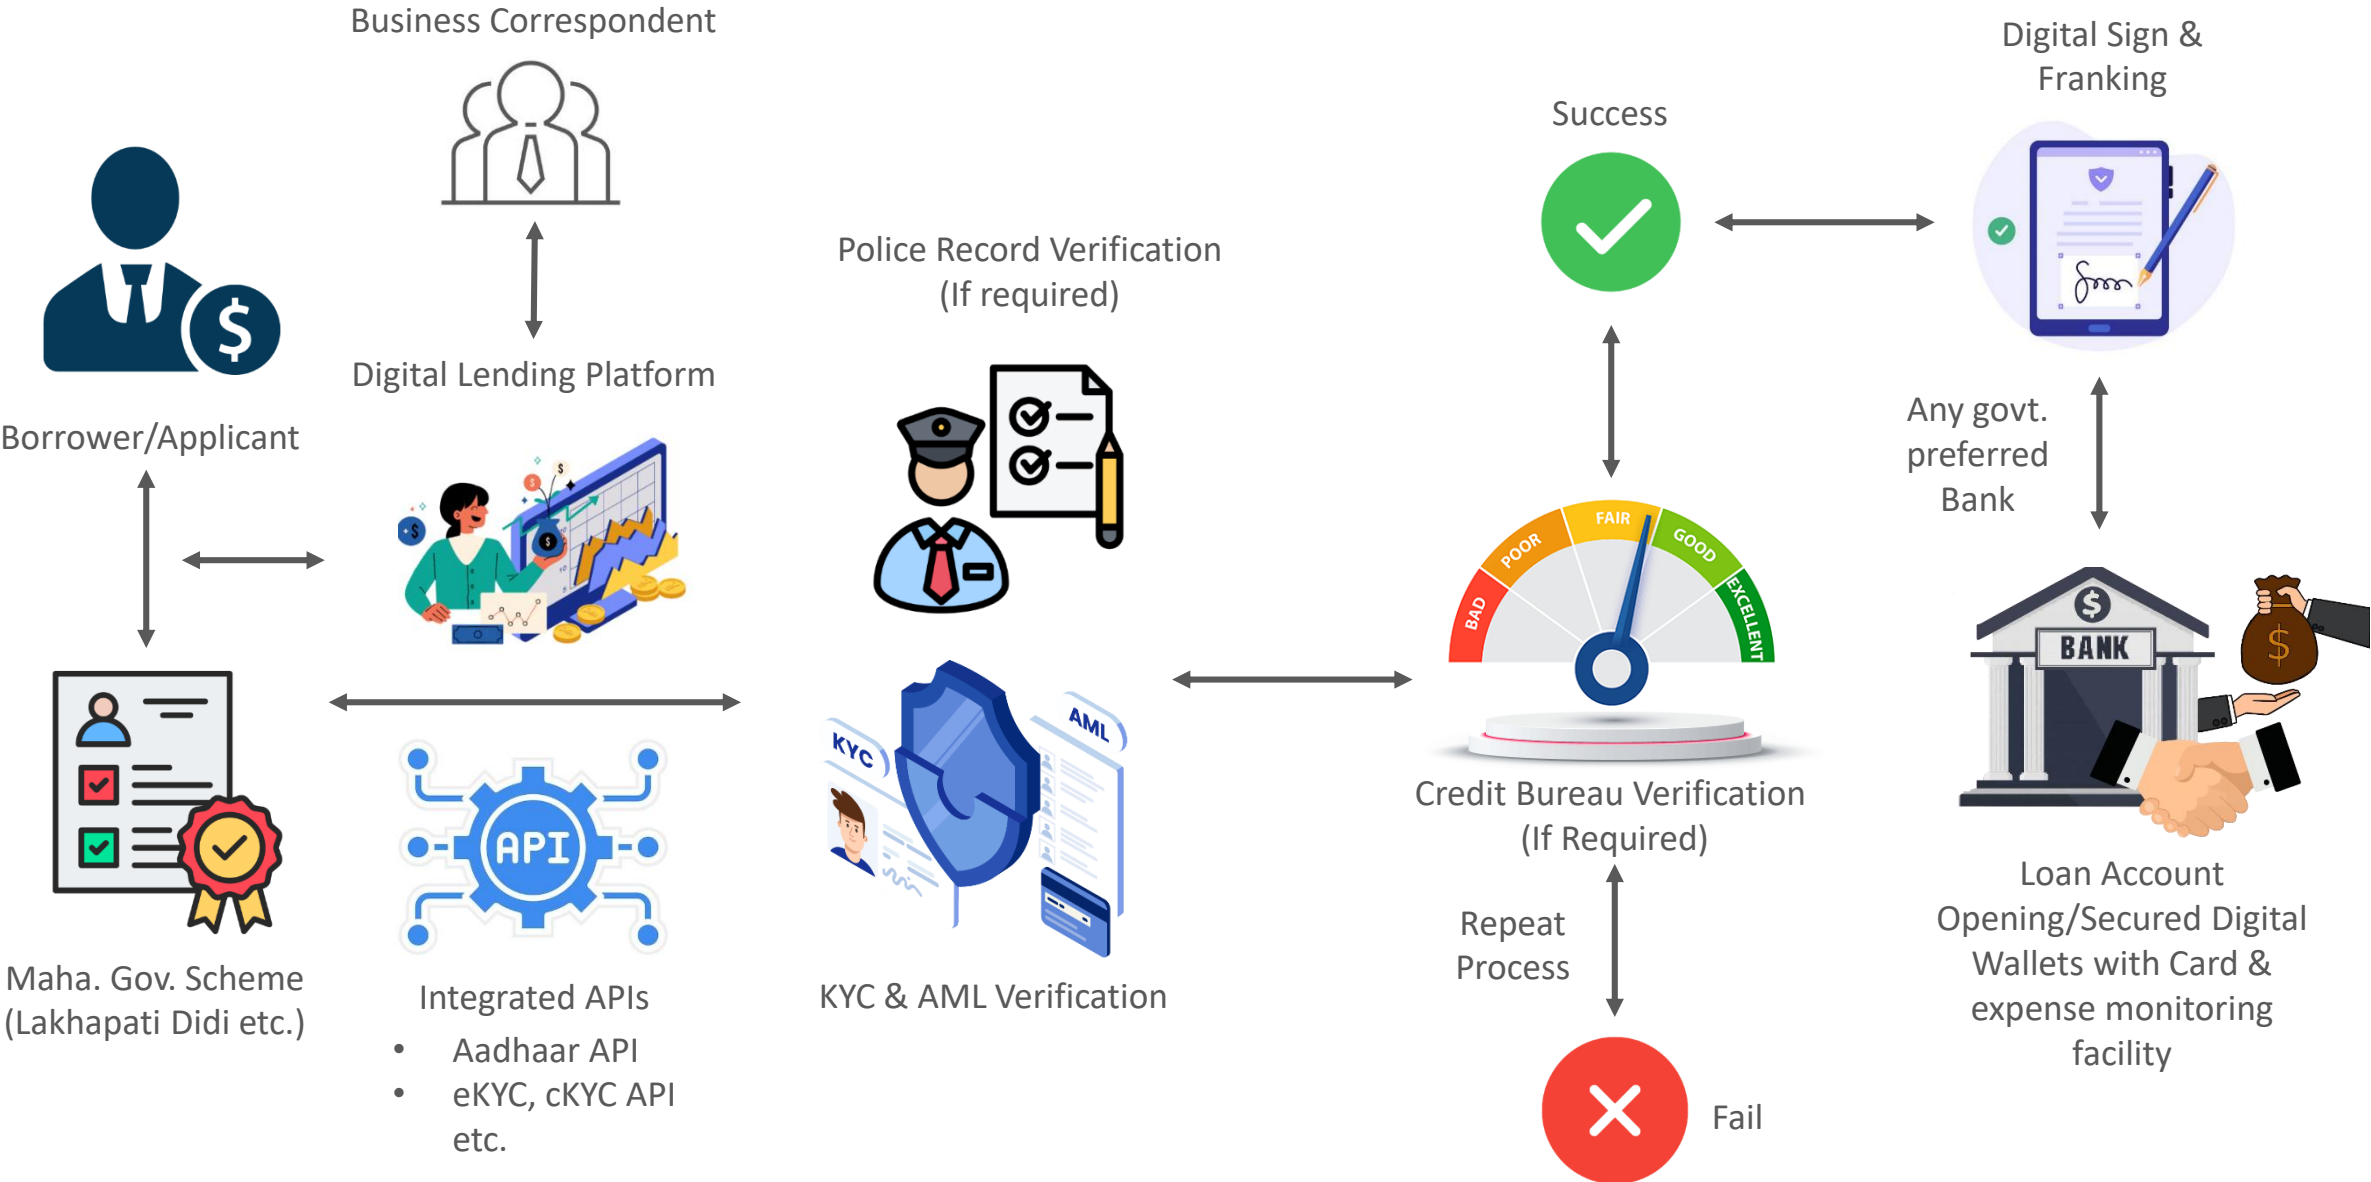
Business Correspondent

Digital Sign & Franking

Success

Borrower/Applicant

Digital Lending Platform

Police Record Verification (If required)

Any govt. preferred Bank

BANK

POOR FAIR GOOD BAD EXCELLENT

KYC AML

API

Credit Bureau Verification (If Required)

Loan Account Opening/Secured Digital Wallets with Card & expense monitoring facility

Repeat Process

Maha. Gov. Scheme (Lakhapati Didi etc.)

Integrated APIs
• Aadhaar API
• eKYC, cKYC API etc.

KYC & AML Verification

Fail